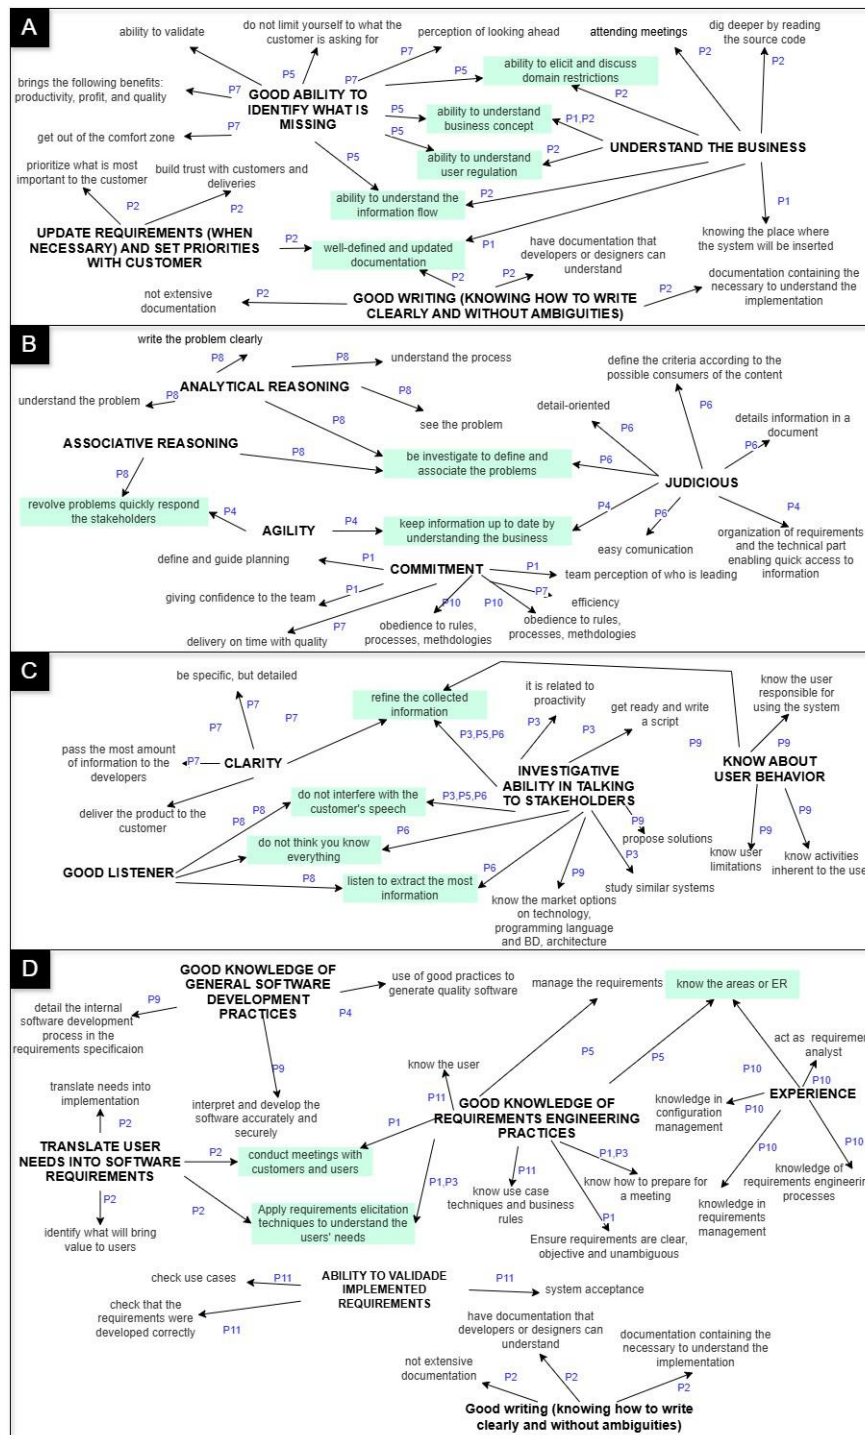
A

ability to validate

do not limit yourself to what the customer is asking for

perception of looking ahead

attending meetings

dig deeper by reading the source code

brings the following benefits: productivity, profit, and quality

P7

P5

P7

P2

P2

GOOD ABILITY TO IDENTIFY WHAT IS MISSING

P5

ability to elicit and discuss domain restrictions

P2

get out of the comfort zone

P7

P5

ability to understand business concept

P1,P2

P5

ability to understand user regulation

P2

UNDERSTAND THE BUSINESS

prioritize what is most important to the customer

build trust with customers and deliveries

P5

P2

ability to understand the information flow

P1

P2

P2

knowing the place where the system will be inserted

UPDATE REQUIREMENTS (WHEN NECESSARY) AND SET PRIORITIES WITH CUSTOMER

P2

well-defined and updated documentation

P1

have documentation that developers or designers can understand

P2

P2

documentation containing the necessary to understand the implementation

not extensive documentation

P2

GOOD WRITING (KNOWING HOW TO WRITE CLEARLY AND WITHOUT AMBIGUITIES)

P2

B

write the problem clearly

P8

P8

understand the process

define the criteria according to the possible consumers of the content

ANALYTICAL REASONING

P8

understand the problem

P8

see the problem

P6

detail-oriented

details information in a document

ASSOCIATIVE REASONING

P8

P8

P6

P6

be investigate to define and associate the problems

P6

P8

JUDICIOUS

revolve problems quickly respond the stakeholders

P4

AGILITY

P4

keep information up to date by understanding the business

P4

P6

P4

define and guide planning

P1

easy comunication

organization of requirements and the technical part enabling quick access to information

COMMITMENT

P1

team perception of who is leading

giving confidence to the team

P1

P7

efficiency

P10

P10

delivery on time with quality

P7

obedience to rules, processes, methdologies

obedience to rules, processes, methdologies

C

be specific, but detailed

refine the collected information

it is related to proactivity

know the user responsible for using the system

P7

P7

P7

P3

P3

get ready and write a script

P9

P3,P5,P6

P9

pass the most amount of information to the developers

P7

CLARITY

INVESTIGATIVE ABILITY IN TALKING TO STAKEHOLDERS

KNOW ABOUT USER BEHAVIOR

deliver the product to the customer

P8

do not interfere with the customer's speech

P3,P5,P6

P9

P9

P8

P6

propose solutions

P9

do not think you know everything

know user limitations

know activities inherent to the user

GOOD LISTENER

P8

P6

P3

listen to extract the most information

P9

study similar systems

know the market options on technology, programming language and BD, architecture

D

GOOD KNOWLEDGE OF GENERAL SOFTWARE DEVELOPMENT PRACTICES

use of good practices to generate quality software

manage the requirements

know the areas or ER

P9

P4

detail the internal software development process in the requirements specificaion

P9

P5

P5

act as requirement analyst

know the user

P10

translate needs into implementation

interpret and develop the software accurately and securely

P11

P10

EXPERIENCE

P2

knowledge in configuration management

P10

GOOD KNOWLEDGE OF REQUIREMENTS ENGINEERING PRACTICES

TRANSLATE USER NEEDS INTO SOFTWARE REQUIREMENTS

P1

P2

conduct meetings with customers and users

P1,P3

P10

P10

P11

know how to prepare for a meeting

knowledge of requirements engineering processes

P2

P2

P1,P3

know use case techniques and business rules

knowledge in requirements management

Apply requirements elicitation techniques to understand the users' needs

P1

identify what will bring value to users

Ensure requirements are clear, objective and unambiguous

check use cases

P11

ABILITY TO VALIDADE IMPLEMENTED REQUIREMENTS

P11

system acceptance

check that the requirements were developed correctly

P11

have documentation that developers or designers can understand

documentation containing the necessary to understand the implementation

not extensive documentation

P2

P2

P2

Good writing (knowing how to write clearly and without ambiguities)